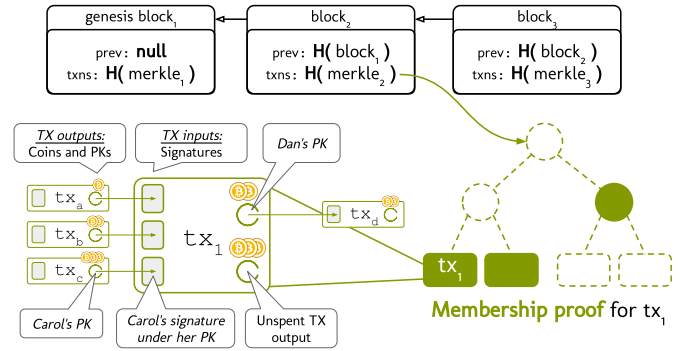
genesis block$_1$

prev: **null**
txns: **H(** merkle$_1$ **)**

block$_2$

prev: **H(** block$_1$ **)**
txns: **H(** merkle$_2$ **)**

block$_3$

prev: **H(** block$_2$ **)**
txns: **H(** merkle$_3$ **)**

*TX outputs:*
Coins and PKs

*TX inputs:*
Signatures

*Dan's PK*

tx$_a$

tx$_b$

tx$_c$

tx$_1$

tx$_d$

tx$_1$

*Carol's PK*

*Carol's signature under her PK*

Unspent TX output

**Membership proof** for tx$_1$